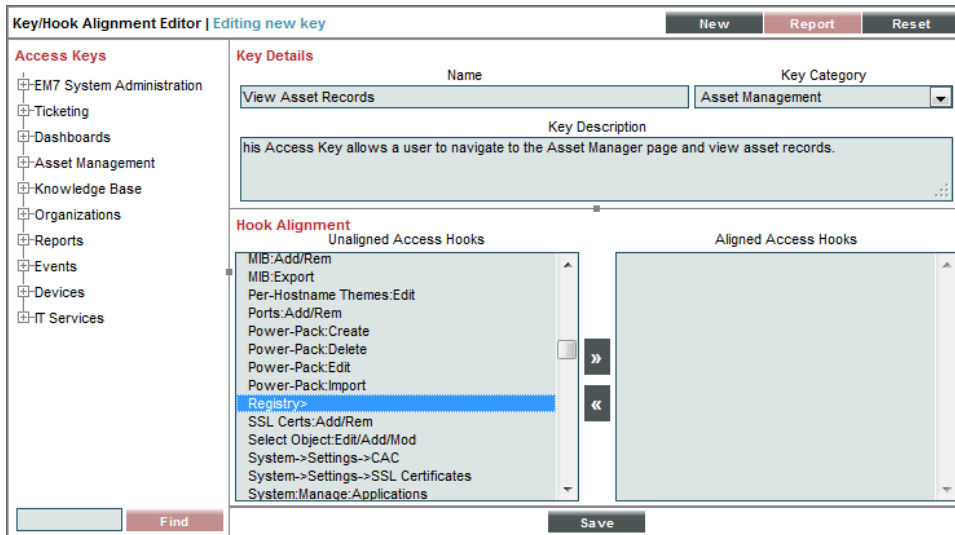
Key/Hook Alignment Editor | Editing new key

New Report Reset

Access Keys

EM7 System Administration
Ticketing
Dashboards
Asset Management
Knowledge Base
Organizations
Reports
Events
Devices
IT Services

Find

Key Details

Name

View Asset Records

Key Category

Asset Management

Key Description

his Access Key allows a user to navigate to the Asset Manager page and view asset records.

Hook Alignment

Unaligned Access Hooks

MIB:Add/Rem
MIB:Export
Per-Hostname Themes:Edit
Ports:Add/Rem
Power-Pack:Create
Power-Pack:Delete
Power-Pack:Edit
Power-Pack:Import
Registry>
SSL Certs:Add/Rem
Select Object:Edit/Add/Mod
System->Settings->CAC
System->Settings->SSL Certificates
System:Manage:Applications

»
«

Aligned Access Hooks

Save